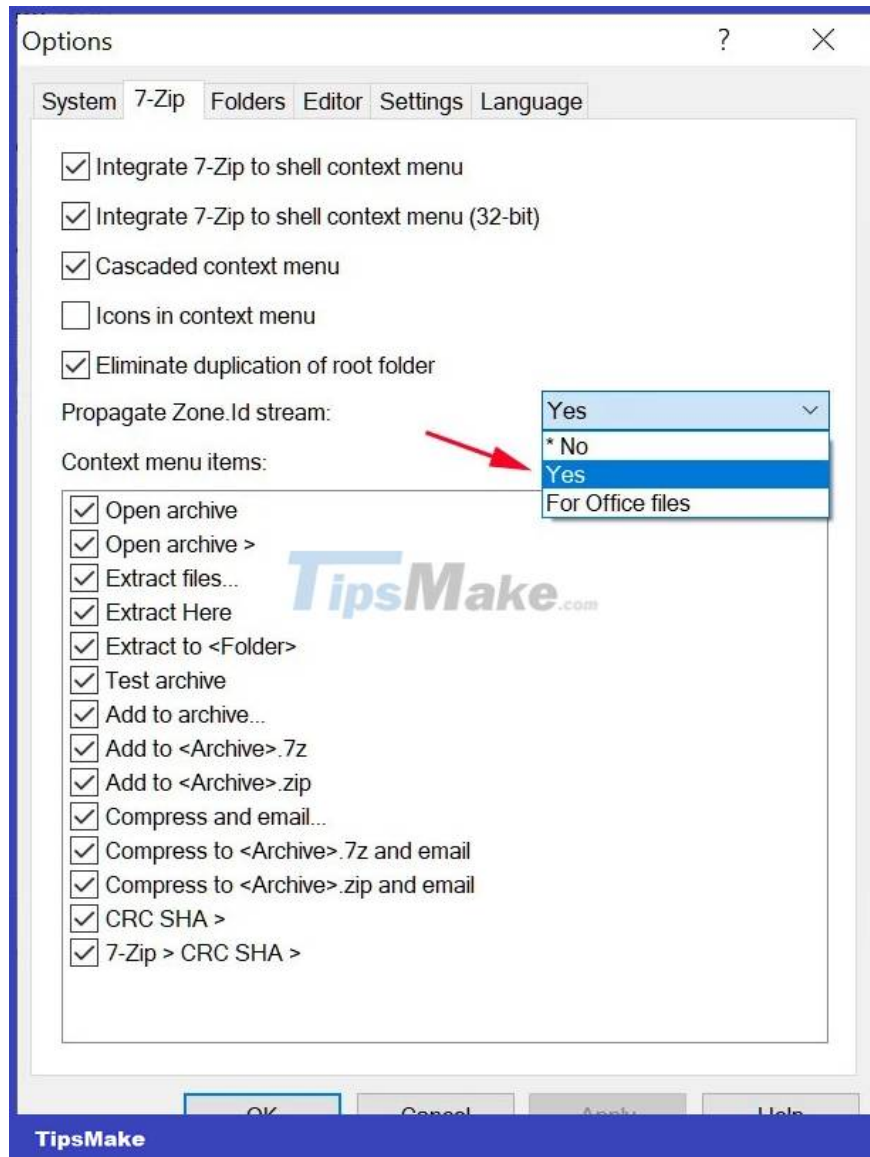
Options

?

System 7-Zip Folders Editor Settings Language

Integrate 7-Zip to shell context menu

Integrate 7-Zip to shell context menu (32-bit)

Cascaded context menu

Icons in context menu

Eliminate duplication of root folder

Propagate Zone.Id stream:

Yes

* No

Yes

For Office files

Context menu items:

Open archive

Open archive >

Extract files...

Extract Here

Extract to <Folder>

Test archive

Add to archive...

Add to <Archive>.7z

Add to <Archive>.zip

Compress and email...

Compress to <Archive>.7z and email

Compress to <Archive>.zip and email

CRC SHA >

7-Zip > CRC SHA >

TipsMake.com

OK Cancel Apply Help

TipsMake